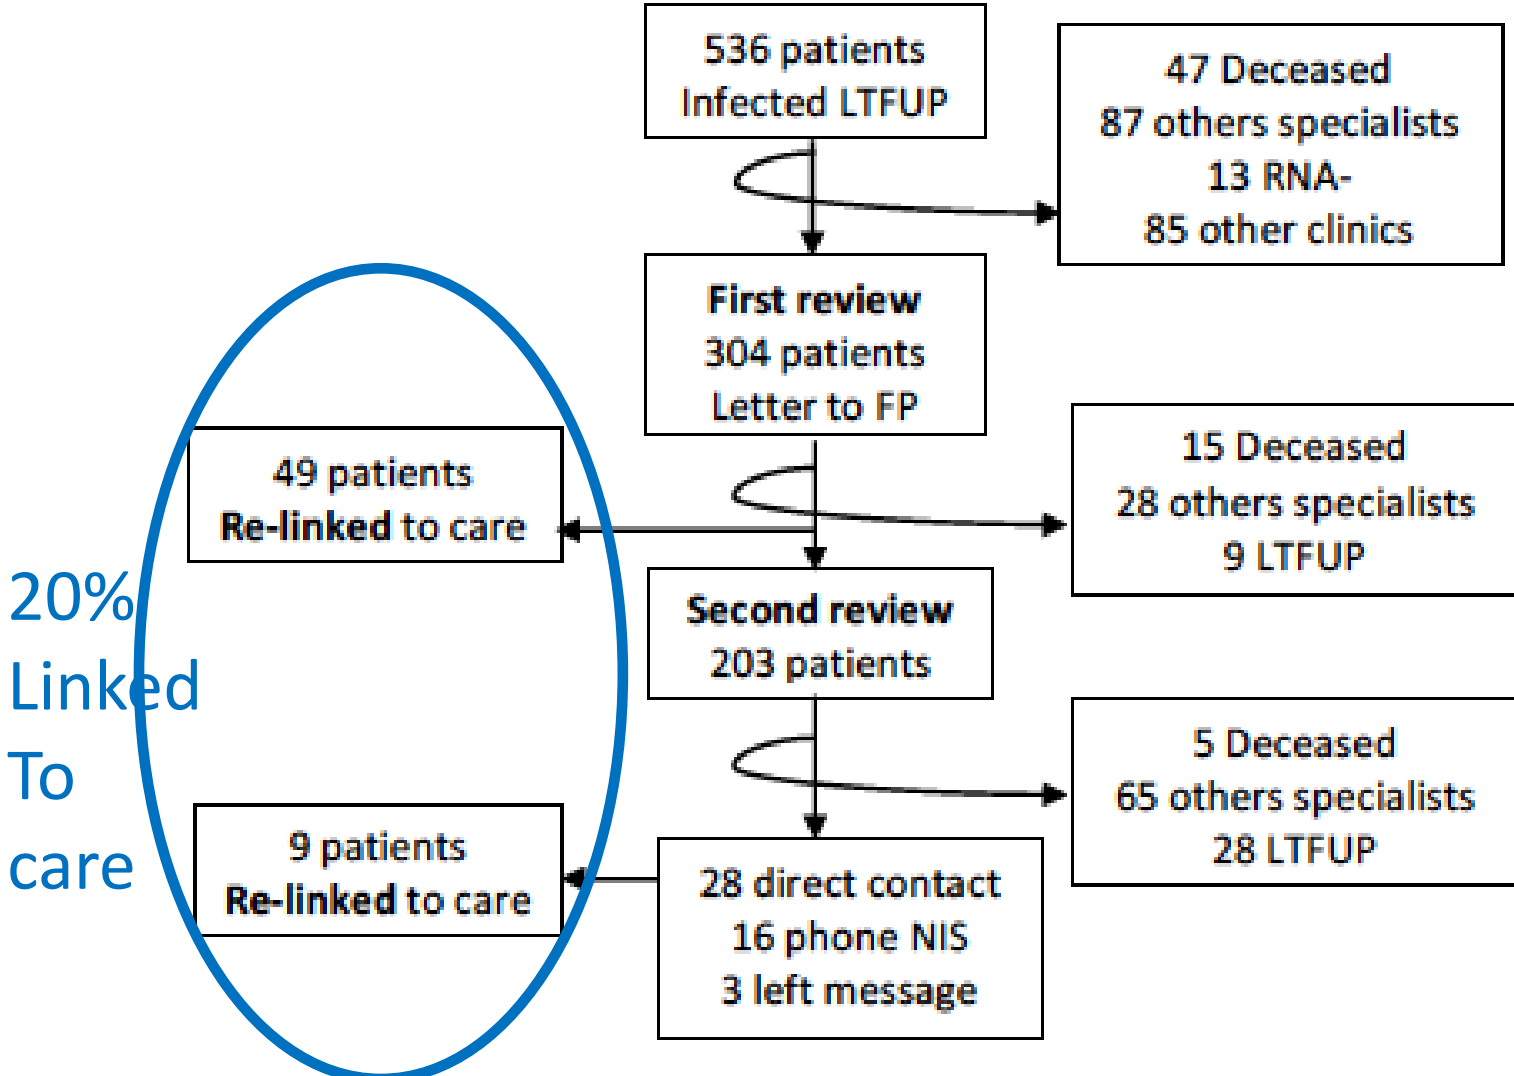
536 patients
Infected LTFUP

47 Deceased
87 others specialists
13 RNA-
85 other clinics

First review
304 patients
Letter to FP

49 patients
Re-linked to care

15 Deceased
28 others specialists
9 LTFUP

20%
Linked
To
care

Second review
203 patients

5 Deceased
65 others specialists
28 LTFUP

9 patients
Re-linked to care

28 direct contact
16 phone NIS
3 left message